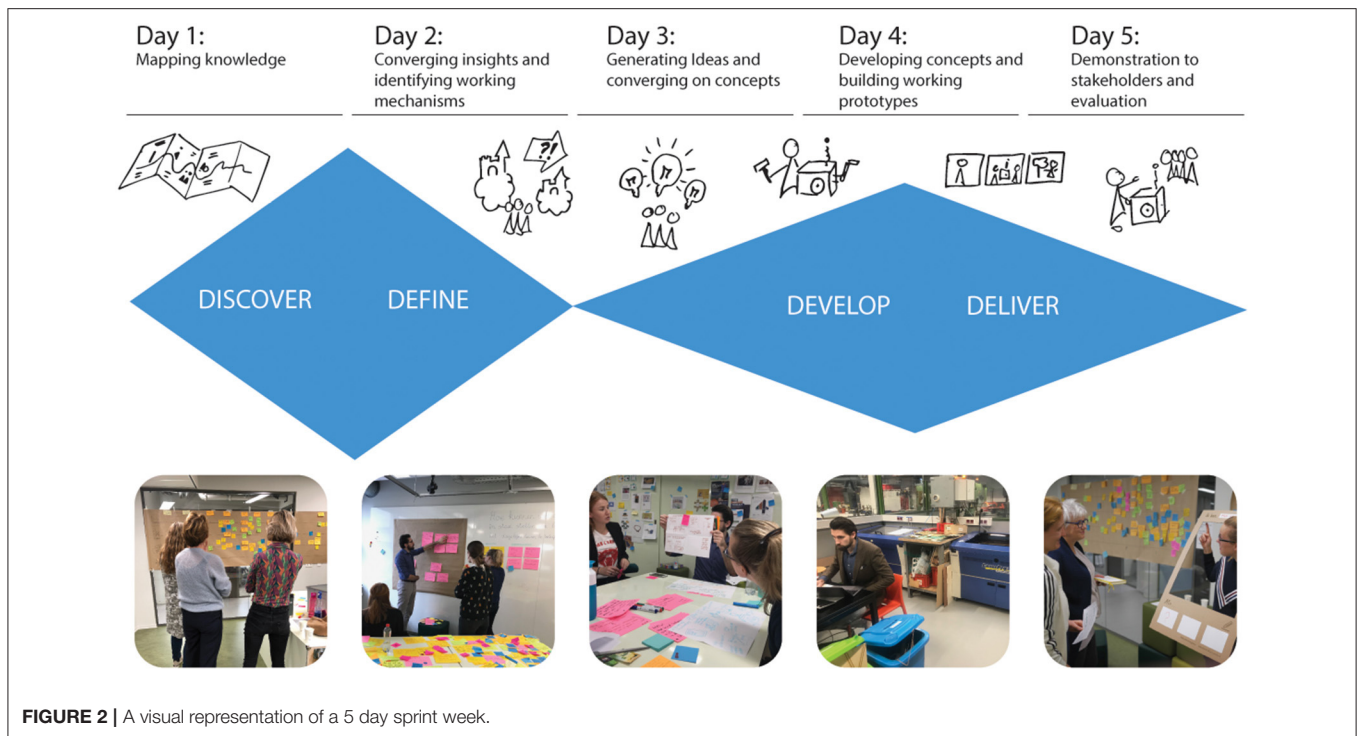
Day 1:
Mapping knowledge

Day 2:
Converging insights and identifying working mechanisms

Day 3:
Generating Ideas and converging on concepts

Day 4:
Developing concepts and building working prototypes

Day 5:
Demonstration to stakeholders and evaluation

DISCOVER

DEFINE

DEVELOP

DELIVER

**FIGURE 2 |** A visual representation of a 5 day sprint week.